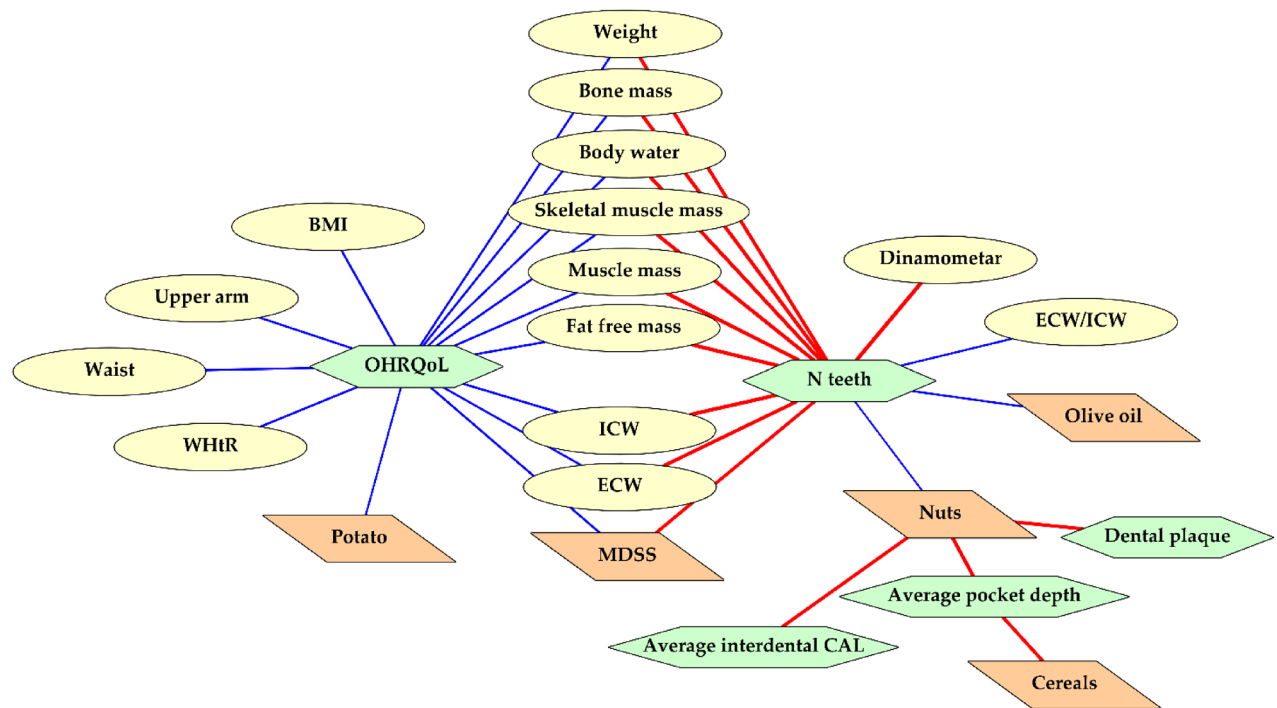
Weight

Bone mass

Body water

Skeletal muscle mass

BMI

Muscle mass

Dinamometar

Upper arm

Fat free mass

ECW/ICW

Waist

OHRQoL

N teeth

Olive oil

ICW

WHtR

ECW

Nuts

Dental plaque

Potato

MDSS

Average pocket depth

Average interdental CAL

Cereals